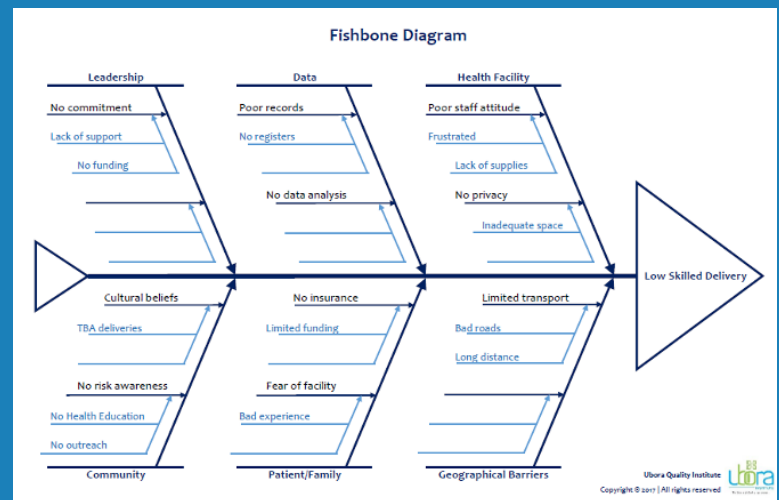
Fishbone Diagram

Leadership

No commitment

Lack of support

No funding

Data

Poor records

No registers

No data analysis

Health Facility

Poor staff attitude

Frustrated

Lack of supplies

No privacy

Inadequate space

Low Skilled Delivery

Cultural beliefs

TBA deliveries

No risk awareness

No Health Education

No outreach

Community

No insurance

Limited funding

Fear of facility

Bad experience

Patient/Family

Limited transport

Bad roads

Long distance

Geographical Barriers

Ubora Quality Institute

Copyright © 2017 | All rights reserved

Ubora